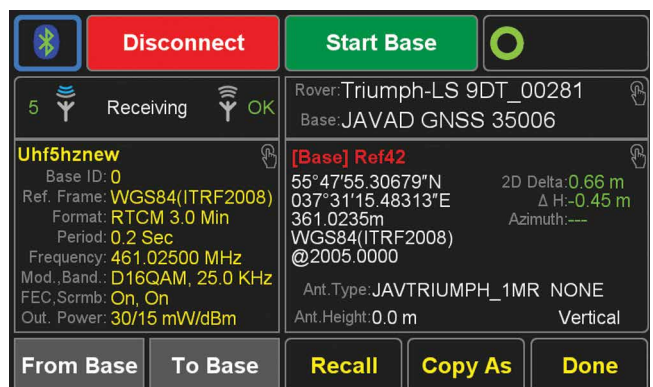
Disconnect

Start Base

5 Receiving OK

Rover: Triumph-LS 9DT_00281
Base: JAVAD GNSS 35006

Uhf5hznew
Base ID: 0
Ref. Frame: WGS84(ITRF2008)
Format: RTCM 3.0 Min
Period: 0.2 Sec
Frequency: 461.02500 MHz
Mod.,Band.: D16QAM, 25.0 KHz
FEC,Scrmb: On, On
Out. Power: 30/15 mW/dBm

[Base] Ref42
55°47′55.30679″N
037°31′15.48313″E
361.0235m
WGS84(ITRF2008)
@2005.0000

2D Delta: 0.66 m
Δ H: -0.45 m
Azimuth: ---

Ant.Type: JAVTRIUMPH_1MR NONE
Ant.Height: 0.0 m Vertical

From Base

To Base

Recall

Copy As

Done